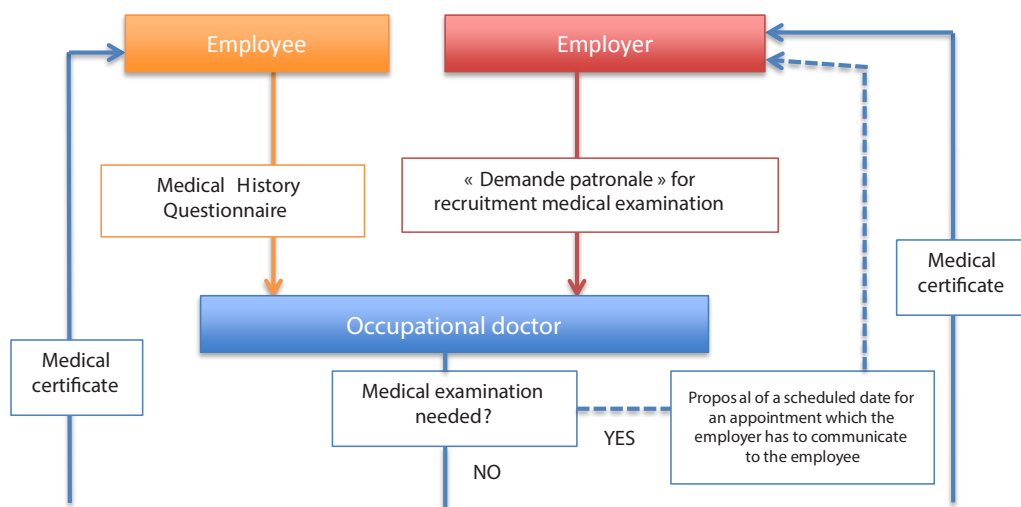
Employee

Employer

Medical History Questionnaire

« Demande patronale » for recruitment medical examination

Medical certificate

Occupational doctor

Medical certificate

Medical examination needed?

YES

Propos al of a scheduled date for an appointment which the employer has to communicate to the employee

NO